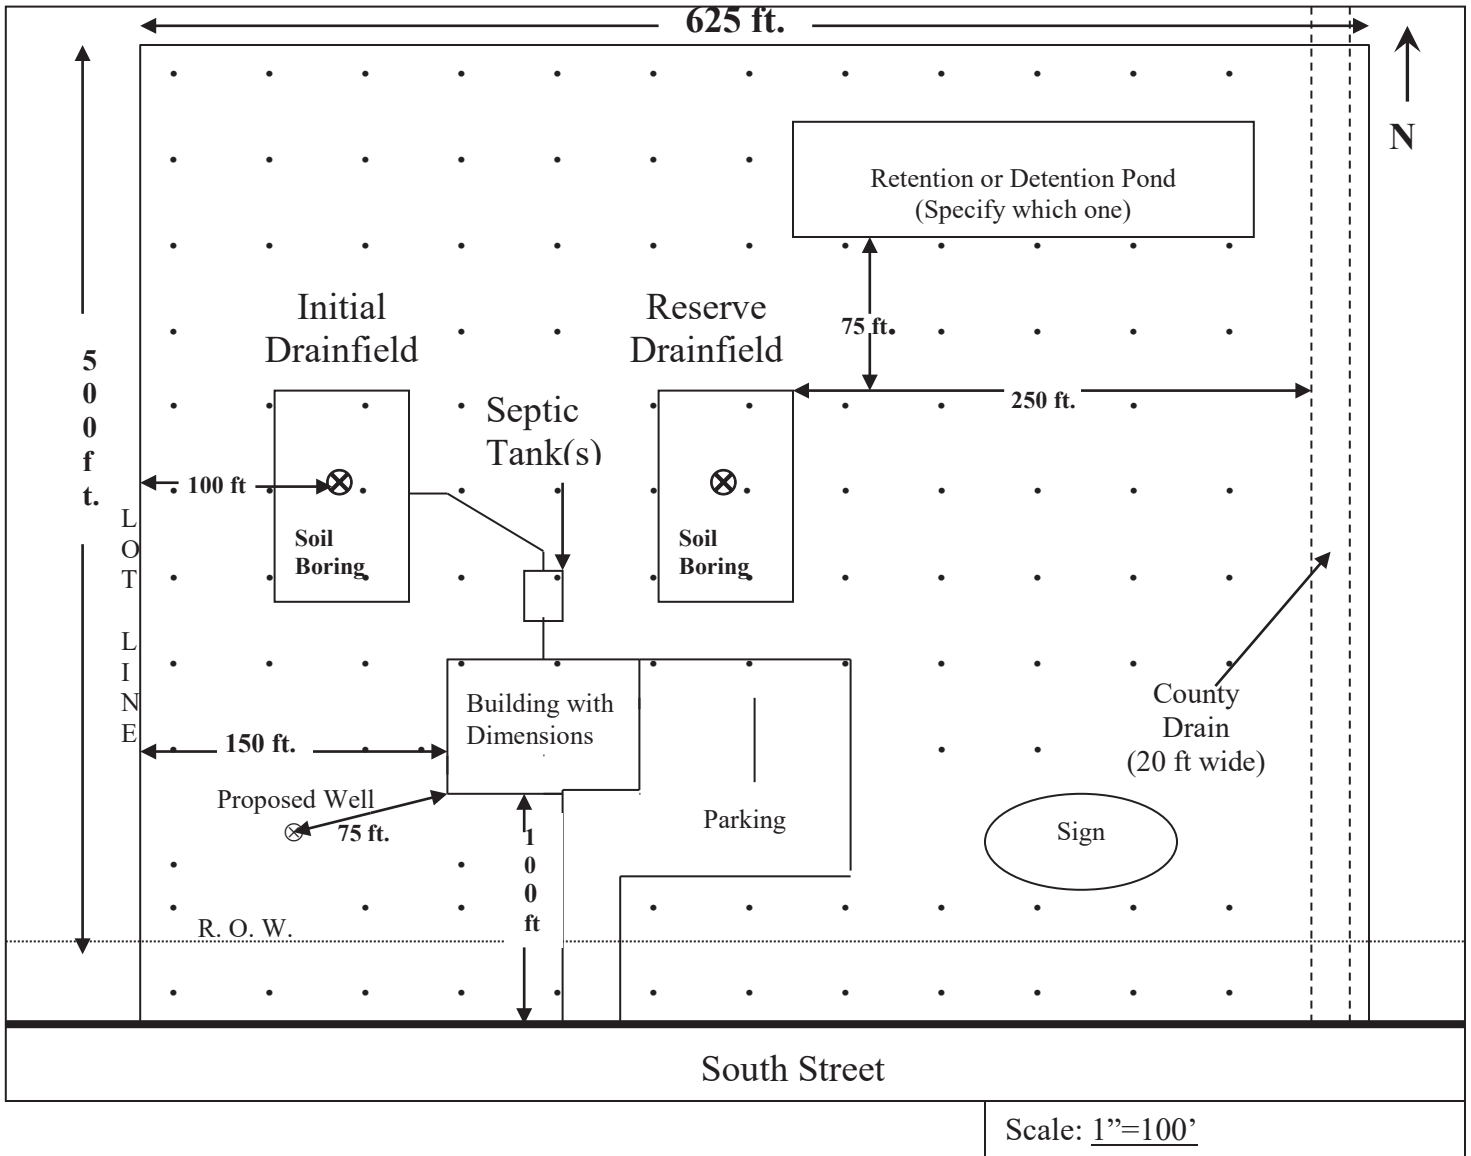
625 ft.

N

Retention or Detention Pond
(Specify which one)

500 ft.

Initial Drainfield

Reserve Drainfield

75 ft.

250 ft.

Septic Tank(s)

100 ft

Soil Boring

Soil Boring

LOT LINE

Building with Dimensions

County Drain (20 ft wide)

150 ft.

Proposed Well

75 ft.

Parking

Sign

100 ft

R. O. W.

South Street

Scale: 1”=100’